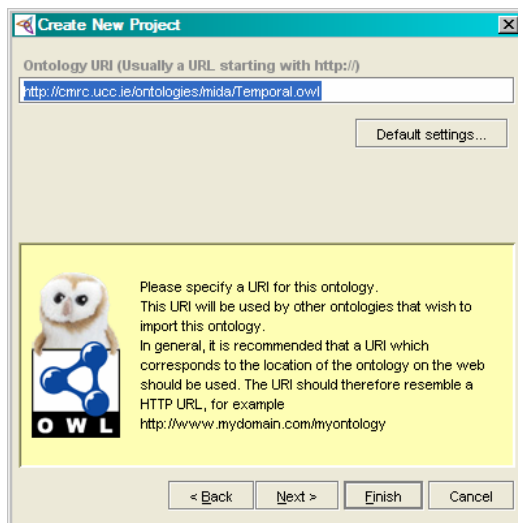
Create New Project

Ontology URI (Usually a URL starting with http://)

http://cmrc.ucc.ie/ontologies/mida/Temporal.owl

Default settings...

Please specify a URI for this ontology.
This URI will be used by other ontologies that wish to import this ontology.
In general, it is recommended that a URI which corresponds to the location of the ontology on the web should be used. The URI should therefore resemble a HTTP URL, for example
http://www.mydomain.com/myontology

O W L

< Back   Next >   Finish   Cancel